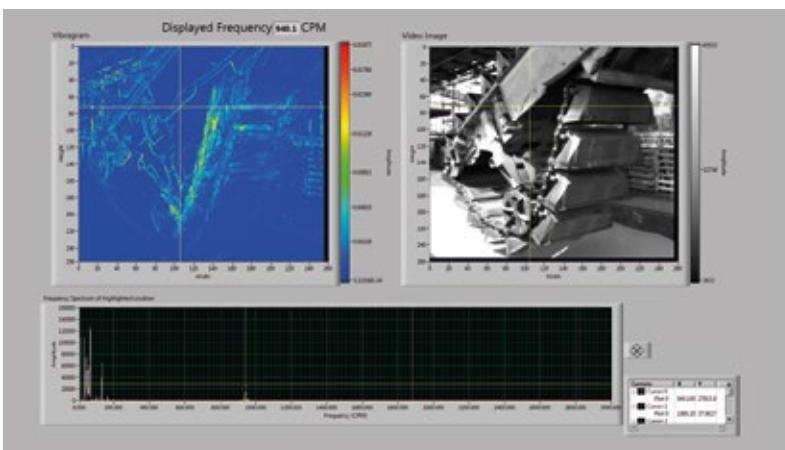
Displayed Frequency 940.1 CPM

Vibragram

Video Image

Height

Width

Amplitude

Frequency Spectrum of Highlighted Location

Amplitude

Frequency (CPM)

0.000 200.000 400.000 600.000 800.000 1000.000 1200.000 1400.000 1600.000 1800.000 2000.000 2200.000 2400.000 2600.000 2800.000 3000.000

Cursors

Cursor 0
Plot 0
940.100 2763.0

Cursor 1
Plot 0
1880.20 37.9027

Cursor 2